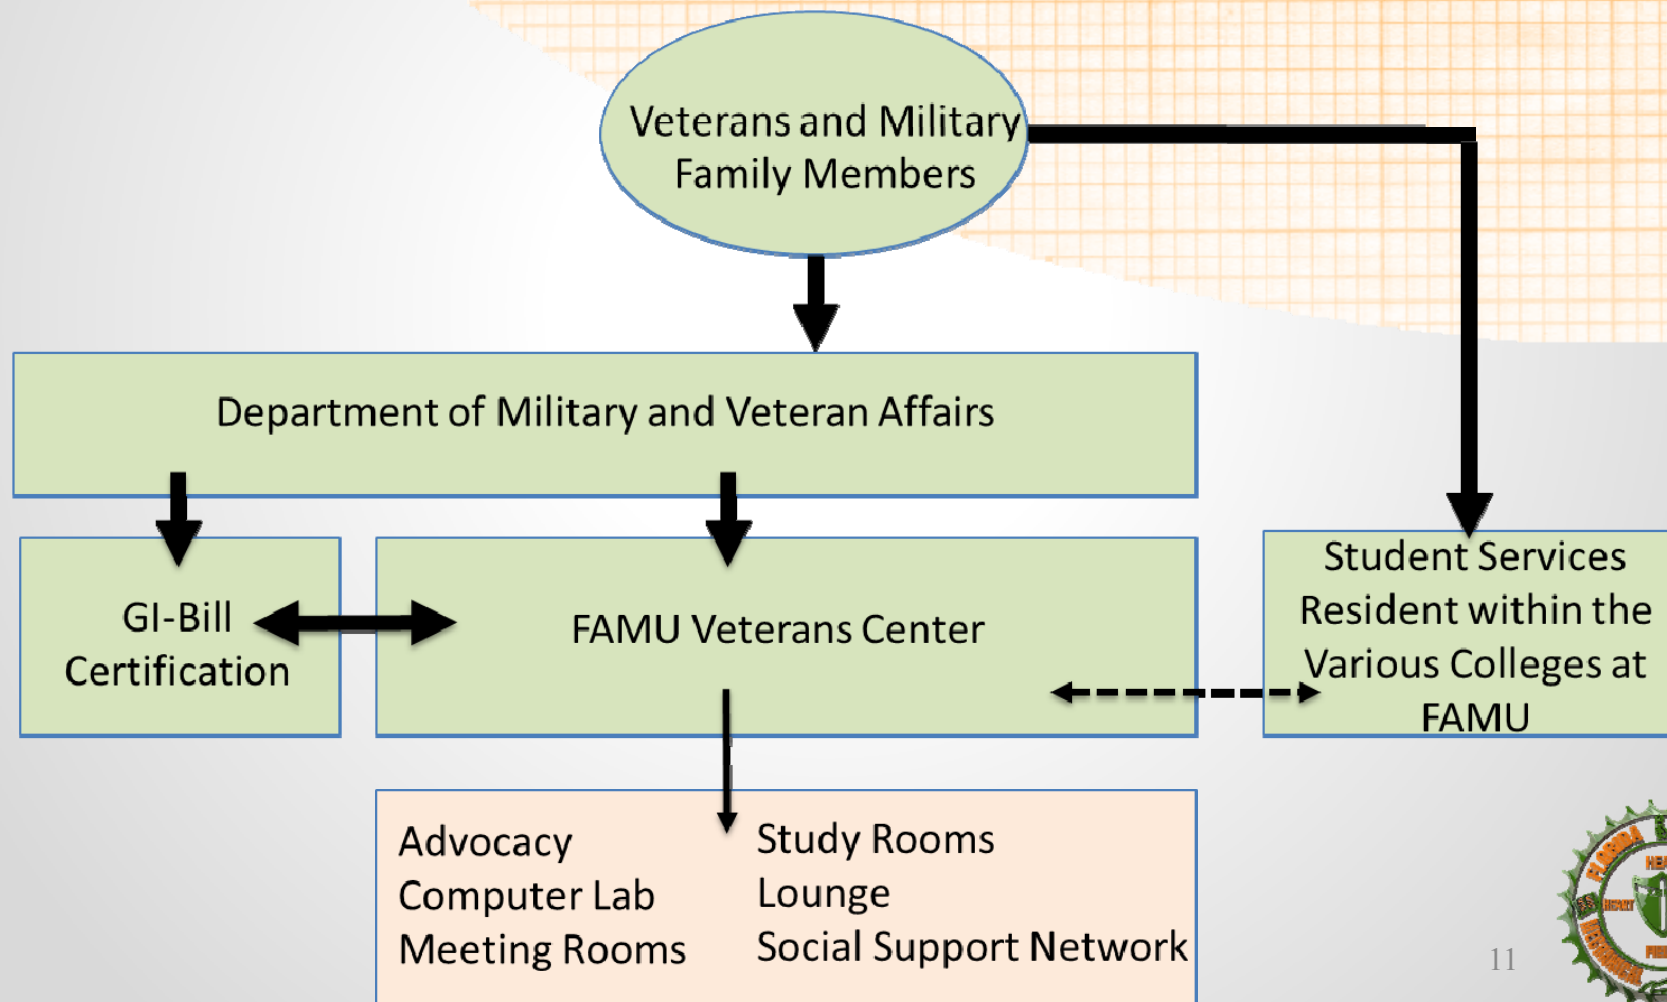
Veterans and Military Family Members

Department of Military and Veteran Affairs

GI-Bill Certification

FAMU Veterans Center

Student Services Resident within the Various Colleges at FAMU

Advocacy
Computer Lab
Meeting Rooms

Study Rooms
Lounge
Social Support Network

11